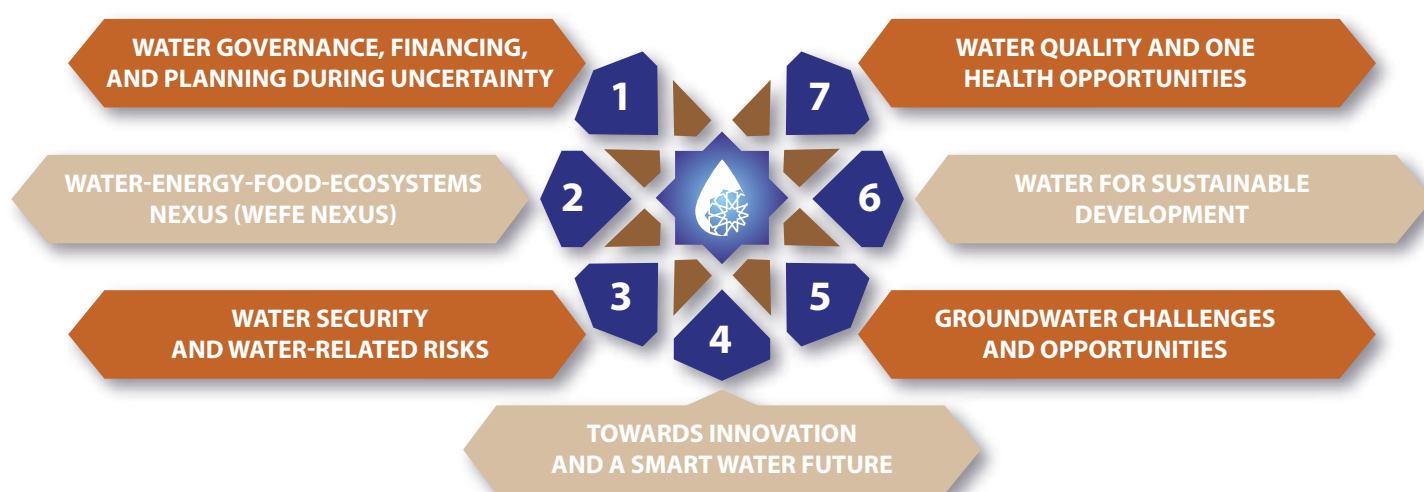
1
WATER GOVERNANCE, FINANCING, AND PLANNING DURING UNCERTAINTY

2
WATER-ENERGY-FOOD-ECOSYSTEMS NEXUS (WEFE NEXUS)

3
WATER SECURITY AND WATER-RELATED RISKS

4
TOWARDS INNOVATION AND A SMART WATER FUTURE

5
GROUNDWATER CHALLENGES AND OPPORTUNITIES

6
WATER FOR SUSTAINABLE DEVELOPMENT

7
WATER QUALITY AND ONE HEALTH OPPORTUNITIES